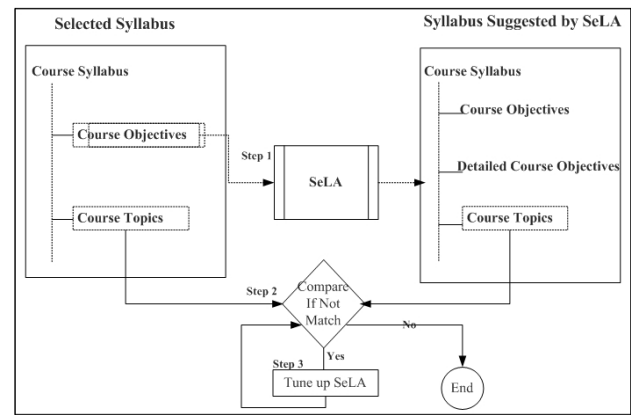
Selected Syllabus

Syllabus Suggested by SeLA

Course Syllabus

Course Objectives

Course Topics

Step 1

SeLA

Course Syllabus

Course Objectives

Detailed Course Objectives

Course Topics

Step 2

Compare If Not Match

No

Yes

Step 3

Tune up SeLA

End